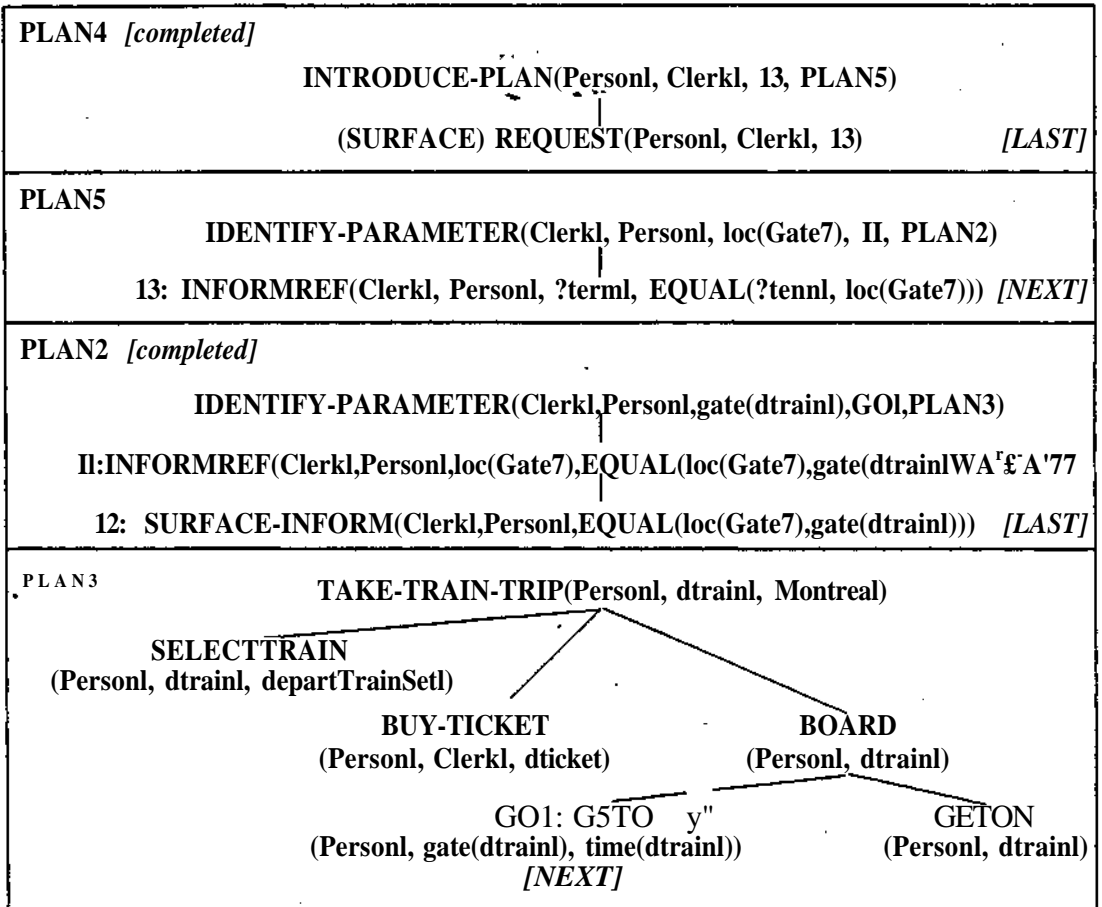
PLAN4 *[completed]*

INTRODUCE-PLAN(Personl, Clerkl, 13, PLAN5)

(SURFACE) REQUEST(Personl, Clerkl, 13) *[LAST]*

PLAN5

IDENTIFY-PARAMETER(Clerkl, Personl, loc(Gate7), II, PLAN2)

13: INFORMREF(Clerkl, Personl, ?terml, EQUAL(?tennl, loc(Gate7))) *[NEXT]*

PLAN2 *[completed]*

IDENTIFY-PARAMETER(Clerkl,Personl,gate(dtrainl),GOl,PLAN3)

Il:INFORMREF(Clerkl,Personl,loc(Gate7),EQUAL(loc(Gate7),gate(dtrainlWA^r£A'77

12: SURFACE-INFORM(Clerkl,Personl,EQUAL(loc(Gate7),gate(dtrainl))) *[LAST]*

PLAN3

TAKE-TRAIN-TRIP(Personl, dtrainl, Montreal)

SELECTTRAIN (Personl, dtrainl, departTrainSetl)

BUY-TICKET (Personl, Clerkl, dticket)

BOARD (Personl, dtrainl)

GO1: G5TO y" (Personl, gate(dtrainl), time(dtrainl)) *[NEXT]*

GETON (Personl, dtrainl)